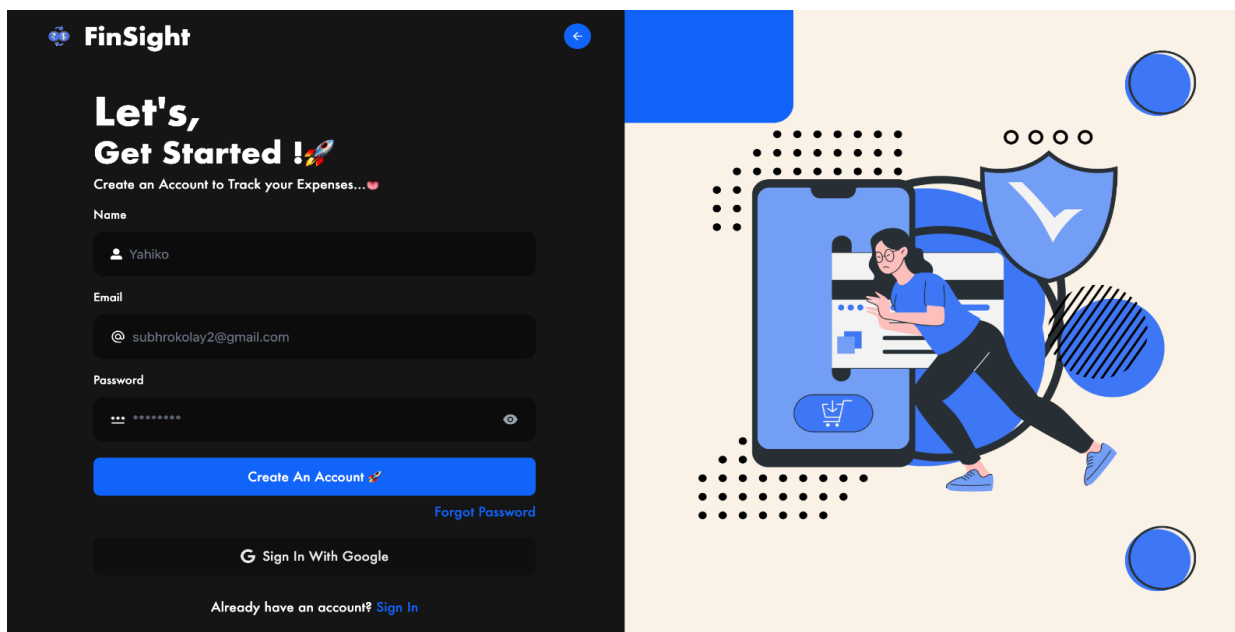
FinSight

Let's,
Get Started !🚀

Create an Account to Track your Expenses...💗

Name

Yahiko

Email

subhrokolay2@gmail.com

Password

•••••••••

Create An Account 🚀

Forgot Password

Sign In With Google

Already have an account? Sign In